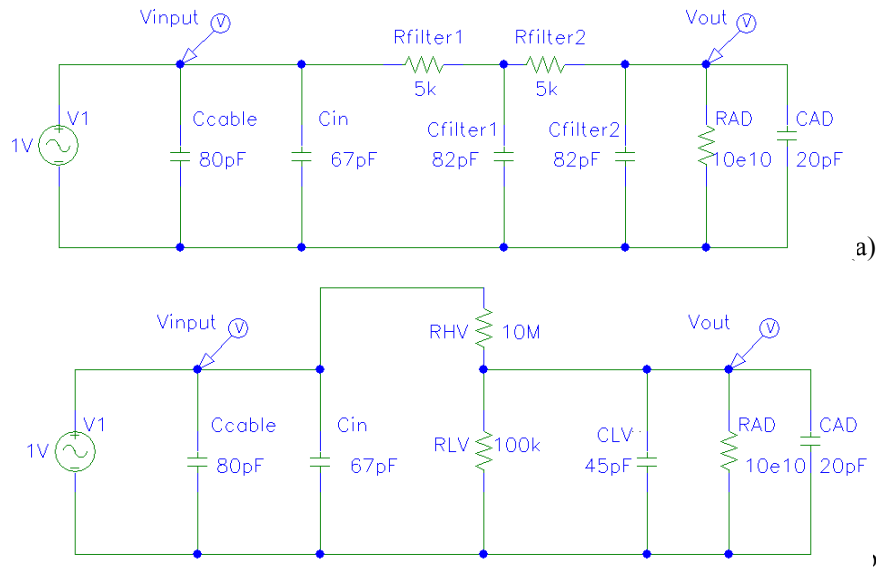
Vinput V
Rfilter1 5k
Rfilter2 5k
Vout V
1V V1
Ccable 80pF
Cin 67pF
Cfilter1 82pF
Cfilter2 82pF
RAD 10e10
CAD 20pF
a)

Vinput V
RHV 10M
Vout V
1V V1
Ccable 80pF
Cin 67pF
RLV 100k
CLV 45pF
RAD 10e10
CAD 20pF